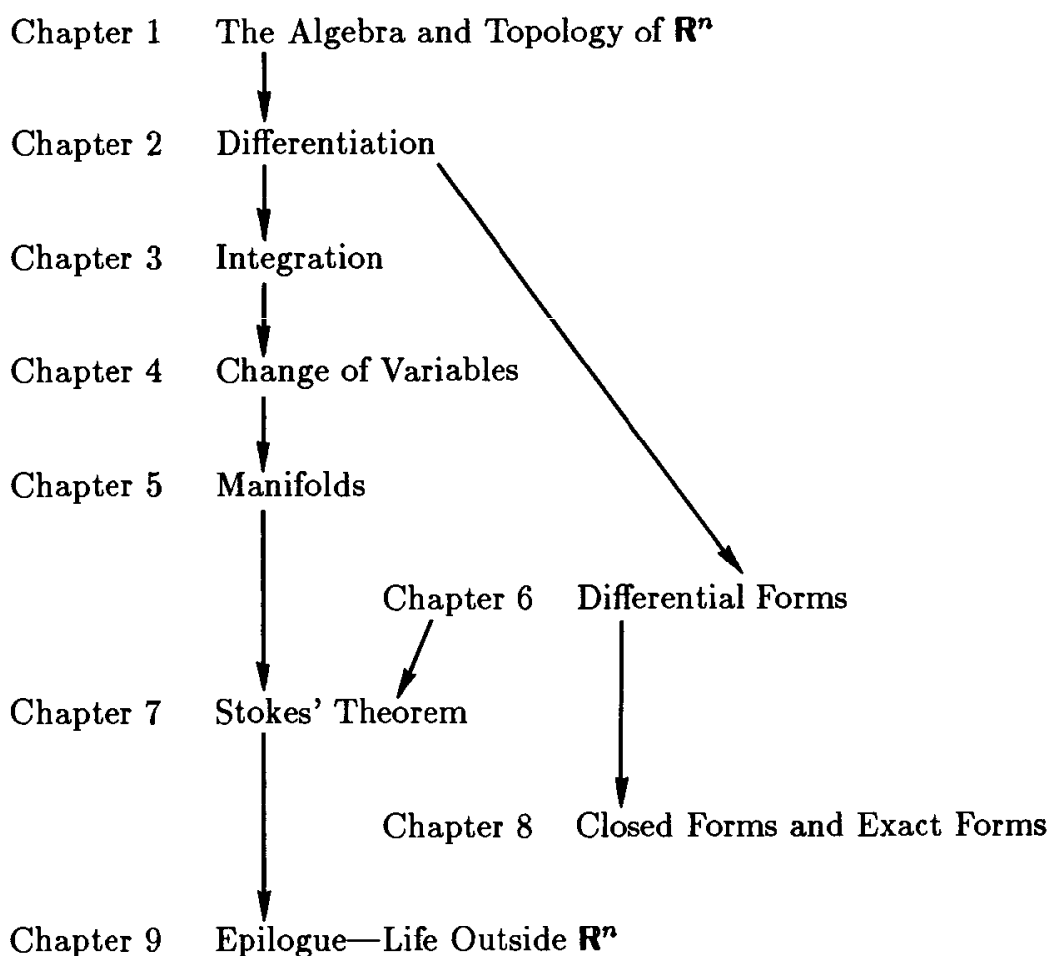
Chapter 1 The Algebra and Topology of $\mathbf{R}^n$

Chapter 2 Differentiation

Chapter 3 Integration

Chapter 4 Change of Variables

Chapter 5 Manifolds

Chapter 6 Differential Forms

Chapter 7 Stokes' Theorem

Chapter 8 Closed Forms and Exact Forms

Chapter 9 Epilogue—Life Outside $\mathbf{R}^n$